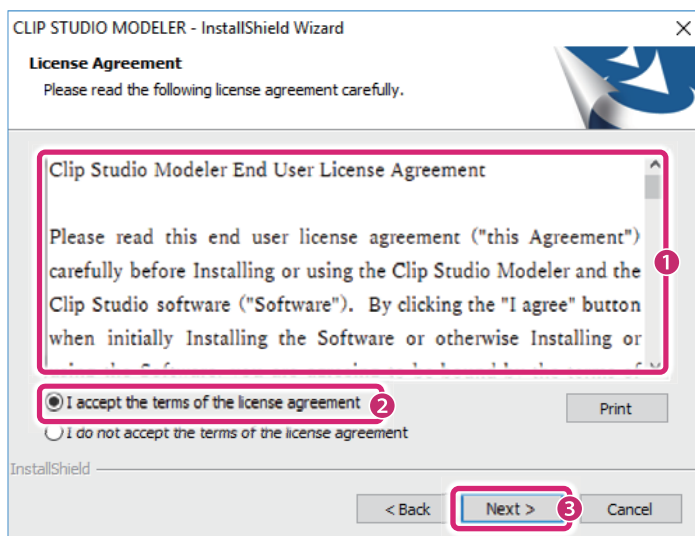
CLIP STUDIO MODELER - InstallShield Wizard

License Agreement
Please read the following license agreement carefully.

Clip Studio Modeler End User License Agreement

Please read this end user license agreement ("this Agreement") carefully before Installing or using the Clip Studio Modeler and the Clip Studio software ("Software"). By clicking the "I agree" button when initially Installing the Software or otherwise Installing or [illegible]

1

I accept the terms of the license agreement 2

Print

I do not accept the terms of the license agreement

InstallShield

< Back

Next >

3

Cancel